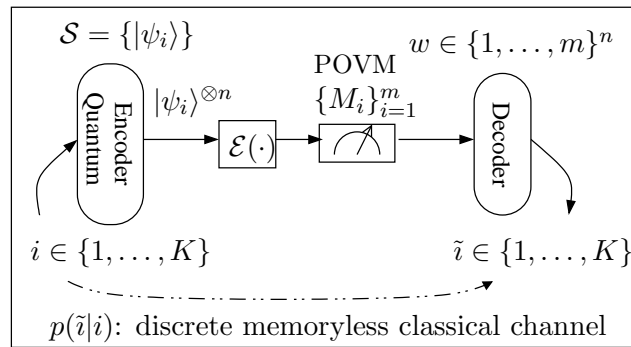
$\mathcal{S} = \{|\psi_i\rangle\}$

$w \in \{1, \ldots, m\}^n$

Quantum Encoder

$|\psi_i\rangle^{\otimes n}$

$\mathcal{E}(\cdot)$

POVM $\{M_i\}_{i=1}^m$

Decoder

$i \in \{1, \ldots, K\}$

$\tilde{i} \in \{1, \ldots, K\}$

$p(\tilde{i}|i)$: discrete memoryless classical channel